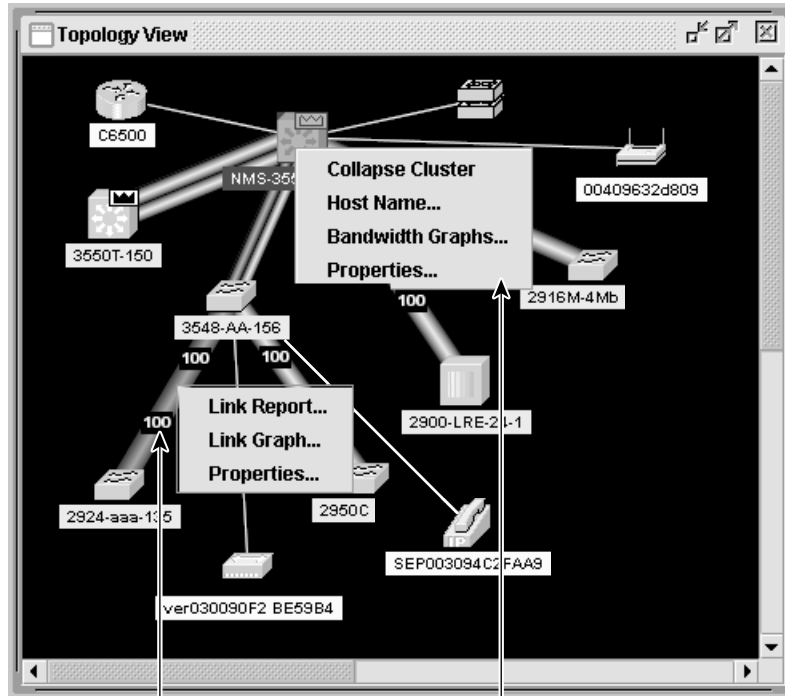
Topology View

C6500

NMS-35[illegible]

Collapse Cluster
Host Name...
Bandwidth Graphs...
Properties...

00409632d809

3550T-150

100

2916M-4Mb

3548-AA-156

100

100

2900-LRE-2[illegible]-1

Link Report...
Link Graph...
Properties...

100

2924-aaa-1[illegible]5

2950C

SEP003094C2FAA9

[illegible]ver030090F2 BE59B4